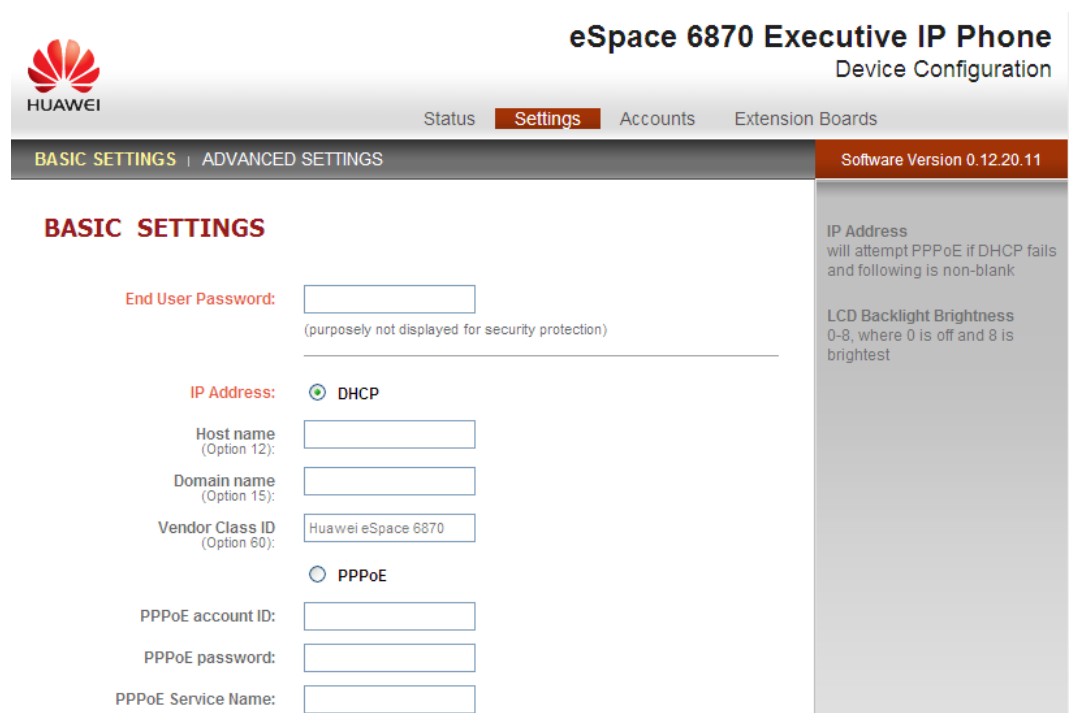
HUAWEI

eSpace 6870 Executive IP Phone
Device Configuration

Status Settings Accounts Extension Boards

BASIC SETTINGS | ADVANCED SETTINGS

Software Version 0.12.20.11

BASIC SETTINGS

End User Password:
(purposely not displayed for security protection)

IP Address: DHCP

Host name
(Option 12):

Domain name
(Option 15):

Vendor Class ID
(Option 60): Huawei eSpace 6870

PPPoE

PPPoE account ID:

PPPoE password:

PPPoE Service Name:

IP Address
will attempt PPPoE if DHCP fails and following is non-blank

LCD Backlight Brightness
0-8, where 0 is off and 8 is brightest